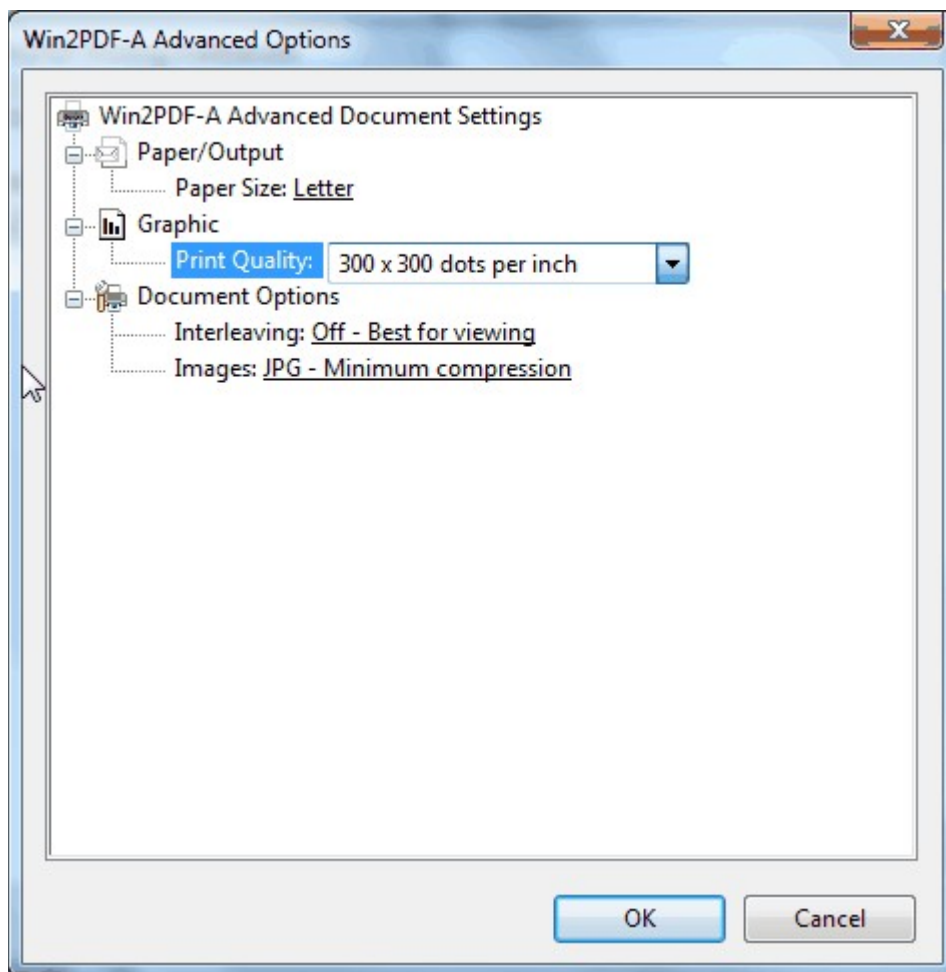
Win2PDF-A Advanced Options

Win2PDF-A Advanced Document Settings
Paper/Output
Paper Size: Letter
Graphic
Print Quality: 300 x 300 dots per inch
Document Options
Interleaving: Off - Best for viewing
Images: JPG - Minimum compression

OK
Cancel